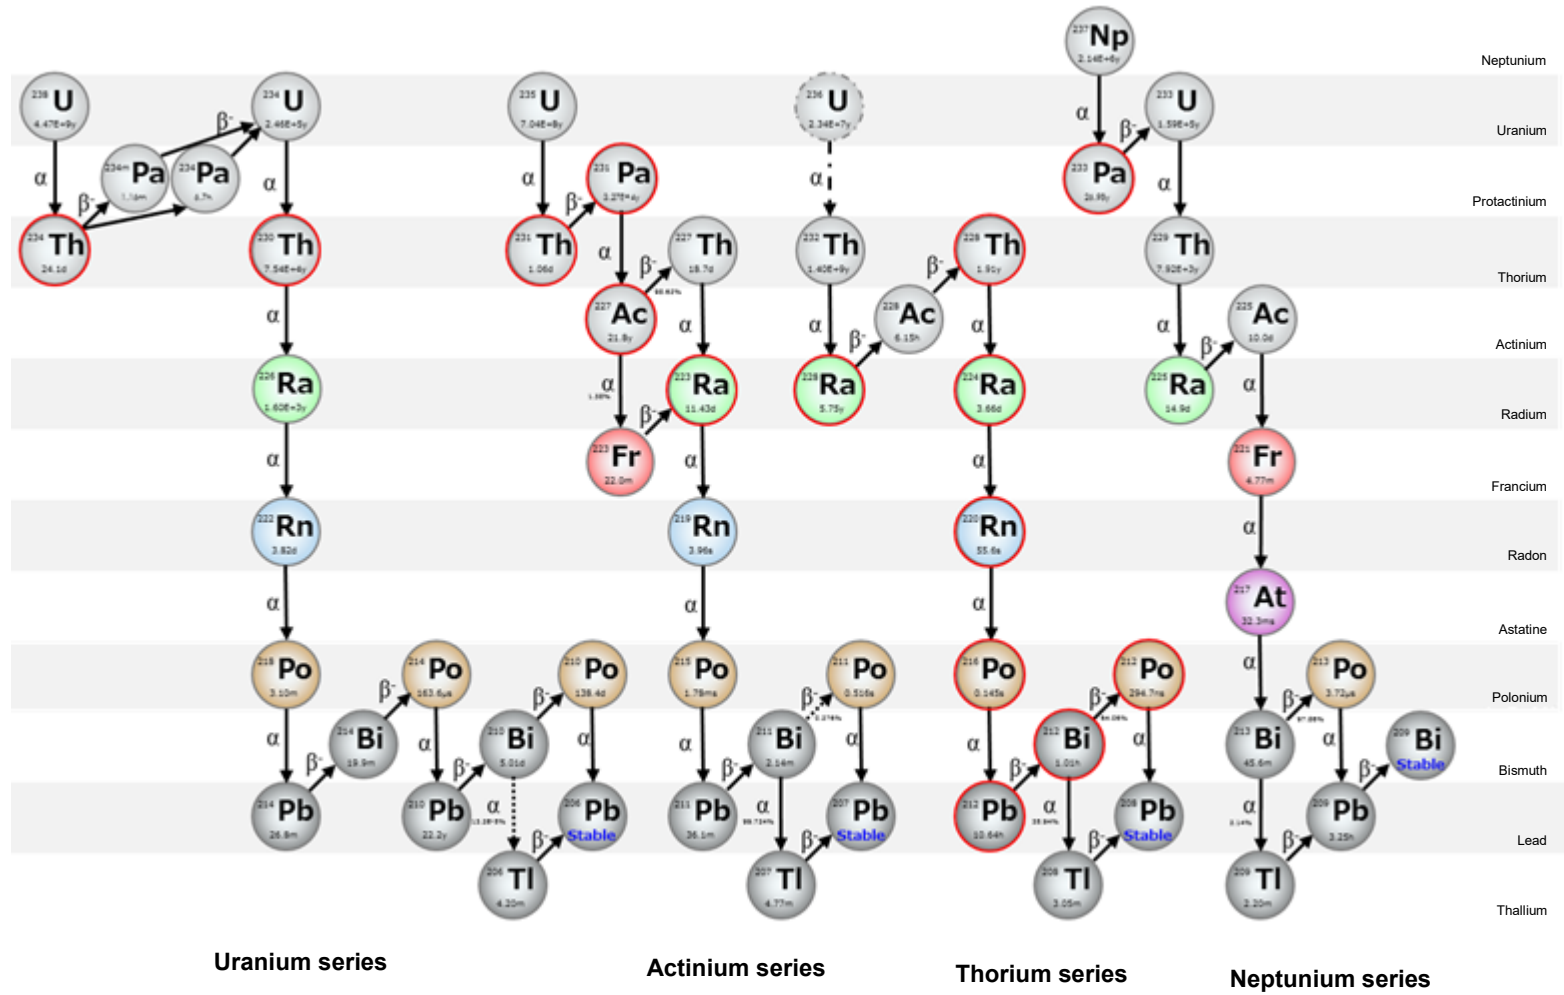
Neptunium
Uranium
Protactinium
Thorium
Actinium
Radium
Francium
Radon
Astatine
Polonium
Bismuth
Lead
Thallium

$^{237}$Np 2.14E+6y
$^{238}$U 4.47E+9y
$^{234}$U 2.46E+5y
$^{235}$U 7.04E+8y
$^{236}$U 2.34E+7y
$^{233}$U 1.59E+5y
$^{234m}$Pa 1.17m
$^{234}$Pa 6.7h
$^{231}$Pa 3.27E+4y
$^{233}$Pa 26.98y
$^{234}$Th 24.1d
$^{230}$Th 7.54E+4y
$^{231}$Th 1.06d
$^{227}$Th 18.7d
$^{232}$Th 1.40E+9y
$^{228}$Th 1.91y
$^{229}$Th 7.92E+3y
$^{227}$Ac 21.8y
$^{228}$Ac 6.15h
$^{225}$Ac 10.0d
$^{226}$Ra 1.60E+3y
$^{223}$Ra 11.43d
$^{228}$Ra 5.75y
$^{224}$Ra 3.66d
$^{225}$Ra 14.9d
$^{223}$Fr 22.0m
$^{221}$Fr 4.77m
$^{222}$Rn 3.82d
$^{219}$Rn 3.96s
$^{220}$Rn 55.6s
$^{217}$At 32.3ms
$^{218}$Po 3.10m
$^{214}$Po 163.6μs
$^{210}$Po 138.4d
$^{215}$Po 1.78ms
$^{211}$Po 0.516s
$^{216}$Po 0.145s
$^{212}$Po 294.7ns
$^{213}$Po 3.72μs
$^{214}$Bi 19.9m
$^{210}$Bi 5.01d
$^{211}$Bi 2.14m
$^{212}$Bi 1.01h
$^{213}$Bi 45.6m
$^{209}$Bi Stable
$^{214}$Pb 26.8m
$^{210}$Pb 22.2y
$^{206}$Pb Stable
$^{211}$Pb 36.1m
$^{207}$Pb Stable
$^{212}$Pb 10.64h
$^{208}$Pb Stable
$^{209}$Pb 3.25h
$^{206}$Tl 4.20m
$^{207}$Tl 4.77m
$^{208}$Tl 3.05m
$^{209}$Tl 2.20m

α β- 98.62% 1.38% 0.276% 99.724% 64.06% 35.94% 97.86% 2.14%

Uranium series
Actinium series
Thorium series
Neptunium series